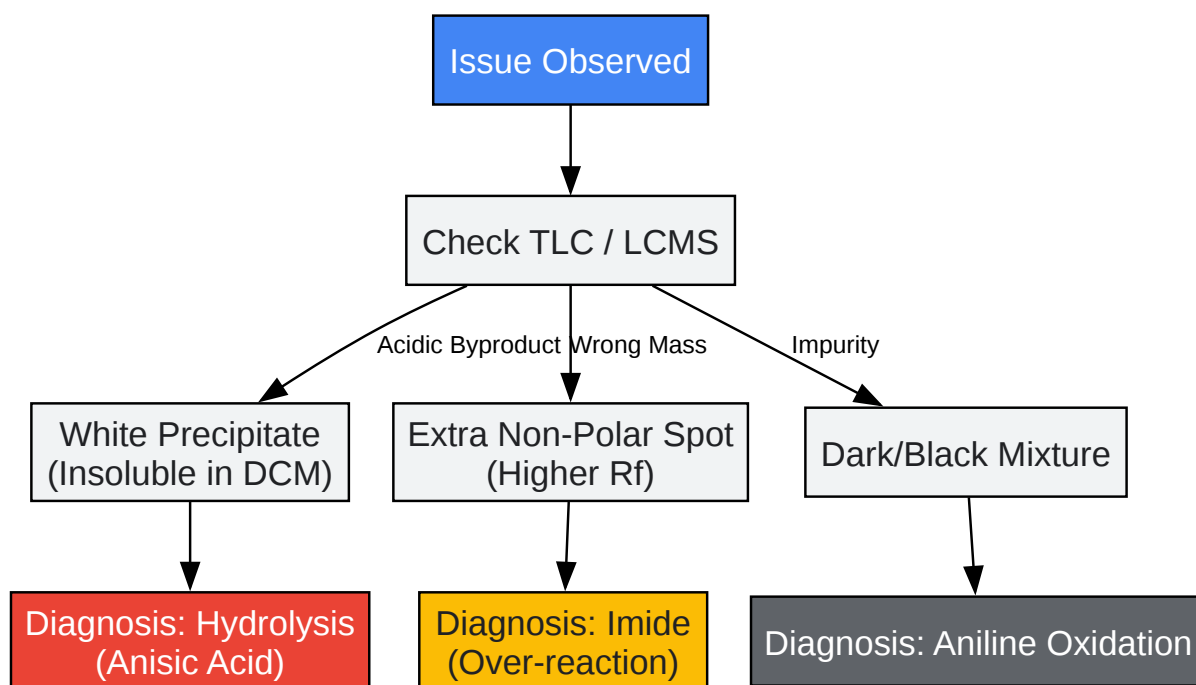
Issue Observed

Check TLC / LCMS

Acidic Byproduct

Wrong Mass

Impurity

White Precipitate (Insoluble in DCM)

Extra Non-Polar Spot (Higher Rf)

Dark/Black Mixture

Diagnosis: Hydrolysis (Anisic Acid)

Diagnosis: Imide (Over-reaction)

Diagnosis: Aniline Oxidation